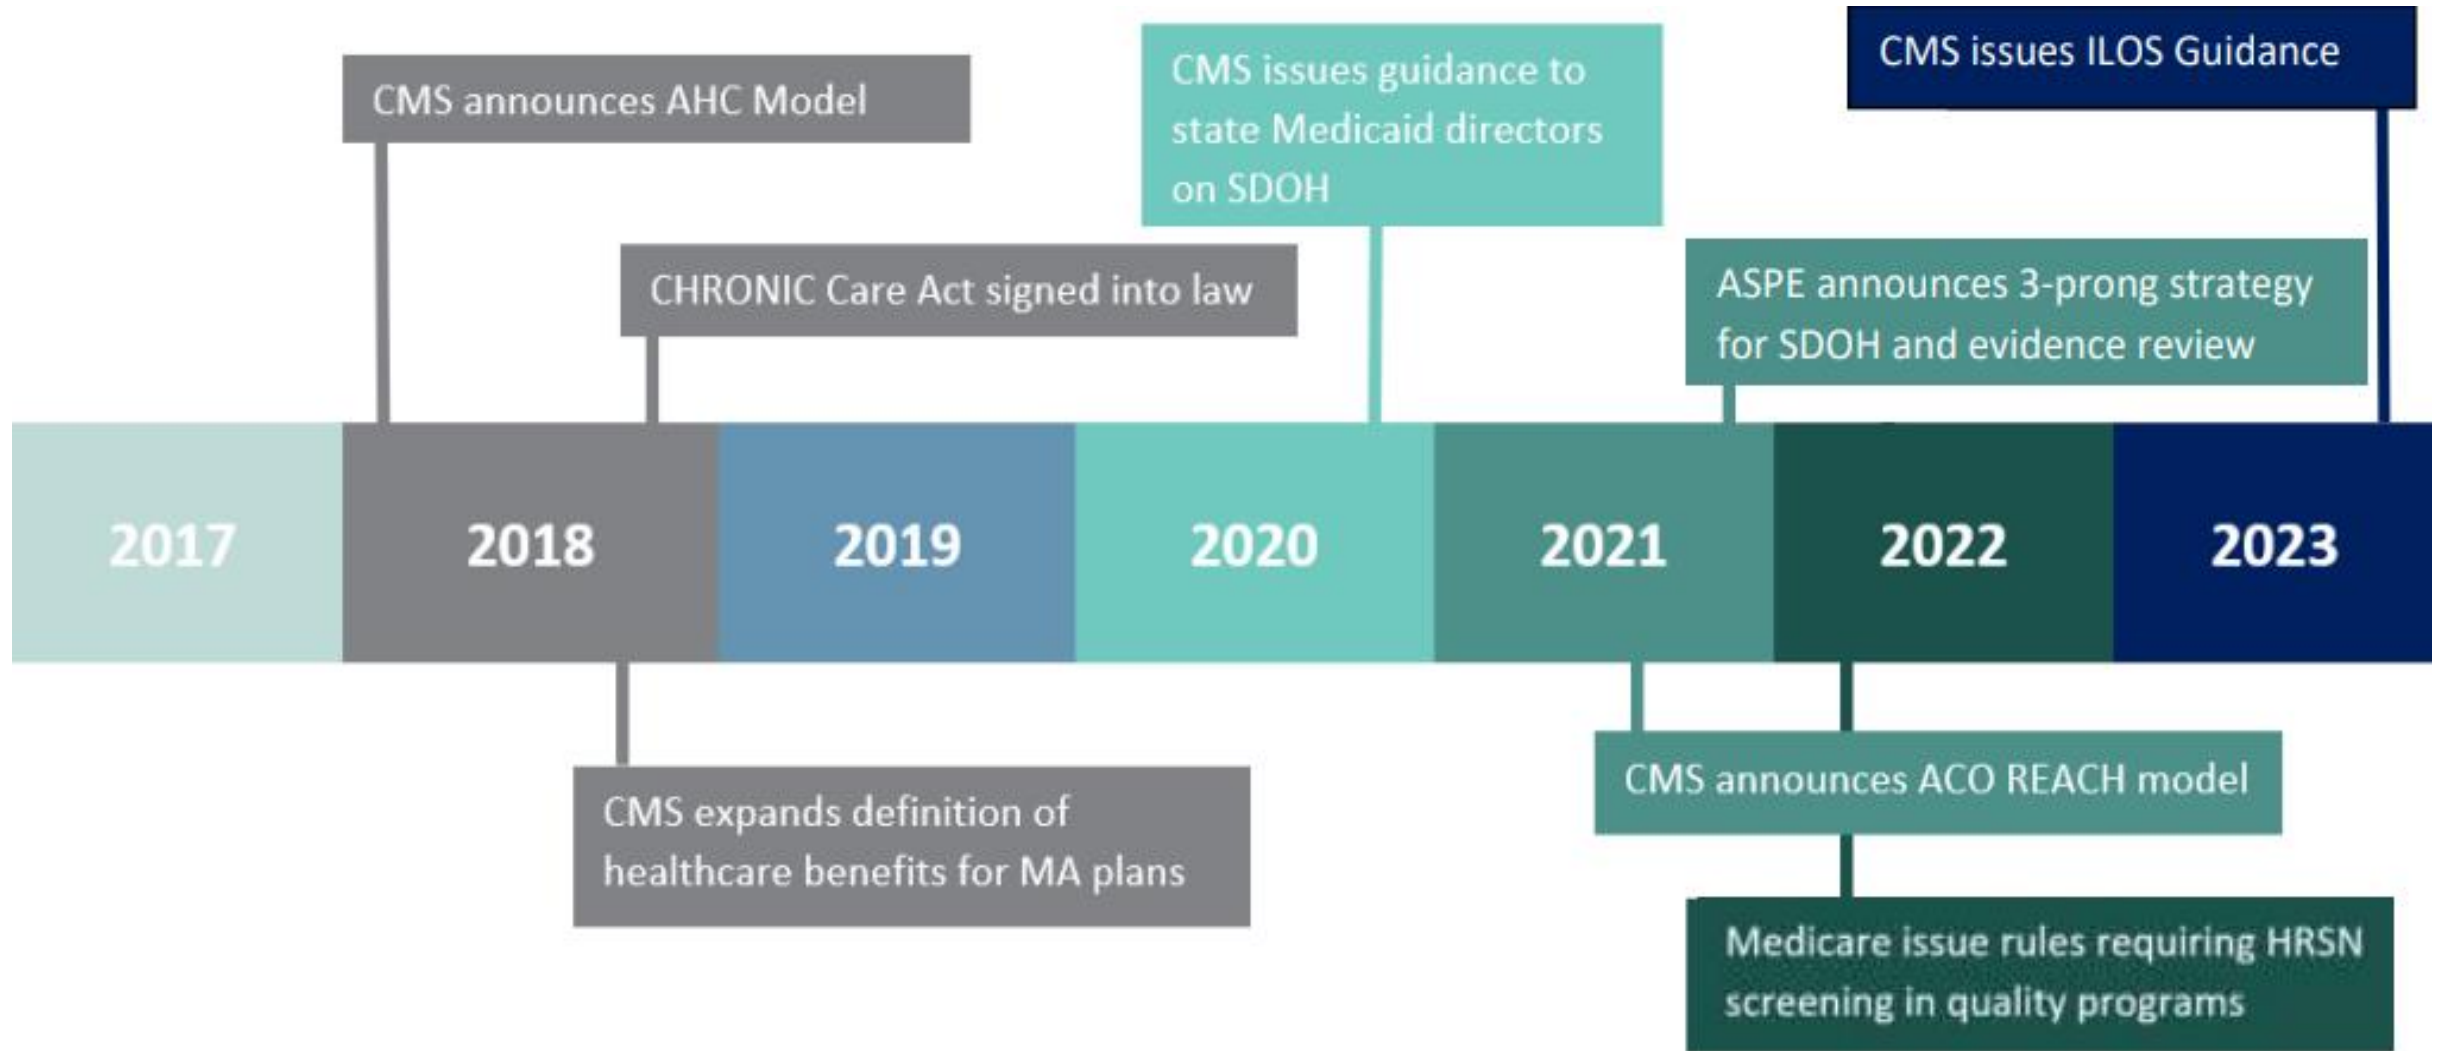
CMS announces AHC Model

CHRONIC Care Act signed into law

CMS issues guidance to state Medicaid directors on SDOH

ASPE announces 3-prong strategy for SDOH and evidence review

CMS issues ILOS Guidance

2017

2018

2019

2020

2021

2022

2023

CMS expands definition of healthcare benefits for MA plans

CMS announces ACO REACH model

Medicare issue rules requiring HRSN screening in quality programs